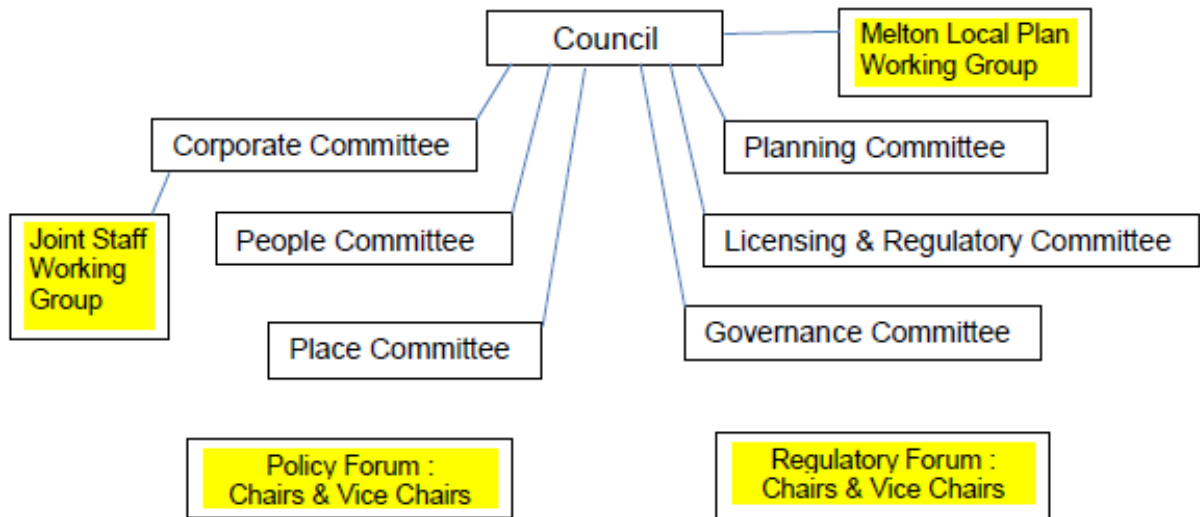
Council

Melton Local Plan Working Group

Corporate Committee

Planning Committee

Joint Staff Working Group

People Committee

Licensing & Regulatory Committee

Place Committee

Governance Committee

Policy Forum : Chairs & Vice Chairs

Regulatory Forum : Chairs & Vice Chairs